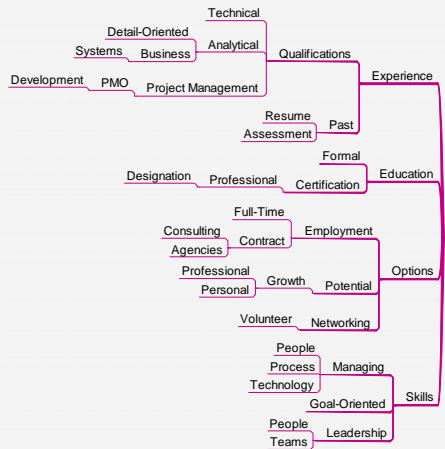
Technical
Detail-Oriented
Analytical
Systems
Business
Qualifications
Development
PMO
Project Management
Experience
Resume
Past
Assessment
Formal
Designation
Professional
Certification
Education
Full-Time
Consulting
Contract
Employment
Agencies
Professional
Growth
Options
Personal
Potential
Volunteer
Networking
People
Process
Managing
Technology
Goal-Oriented
Skills
People
Leadership
Teams